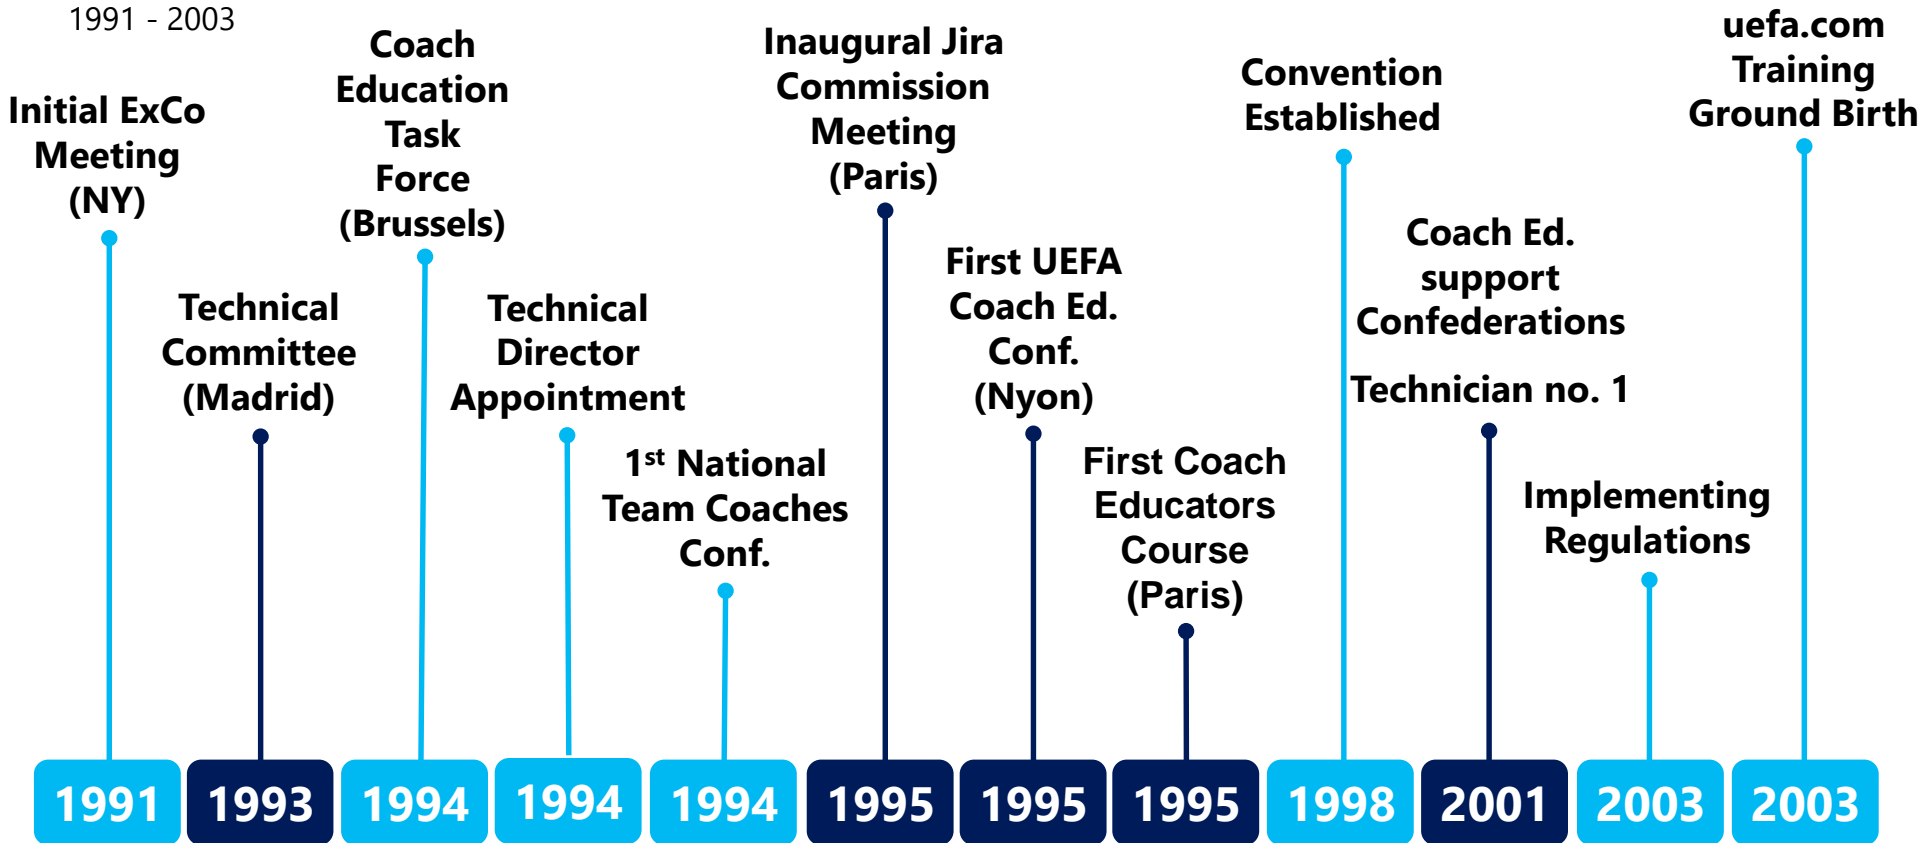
1991 - 2003

Initial ExCo Meeting (NY)

Technical Committee (Madrid)

Coach Education Task Force (Brussels)

Technical Director Appointment

1st National Team Coaches Conf.

Inaugural Jira Commission Meeting (Paris)

First UEFA Coach Ed. Conf. (Nyon)

First Coach Educators Course (Paris)

Convention Established

Coach Ed. support Confederations

Technician no. 1

Implementing Regulations

uefa.com Training Ground Birth

1991 1993 1994 1994 1994 1995 1995 1995 1998 2001 2003 2003